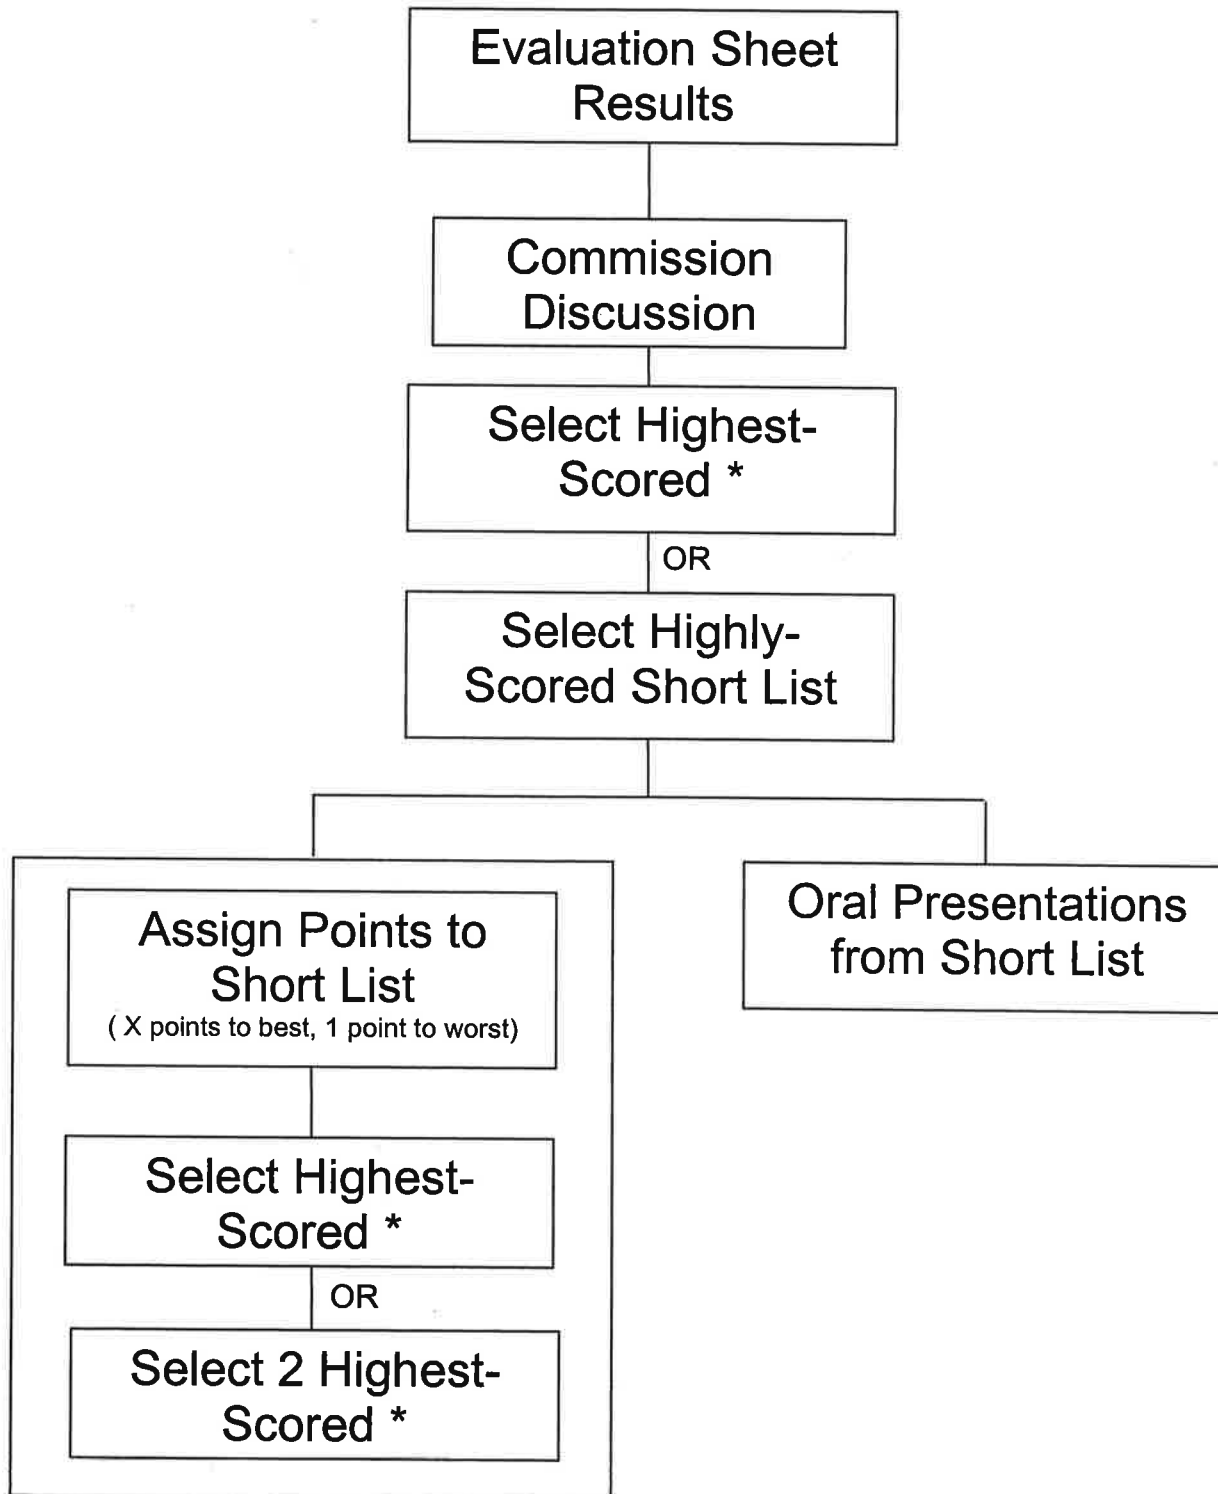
Evaluation Sheet Results

Commission Discussion

Select Highest-Scored *

OR

Select Highly-Scored Short List

Assign Points to Short List
( X points to best, 1 point to worst)

Select Highest-Scored *

OR

Select 2 Highest-Scored *

Oral Presentations from Short List